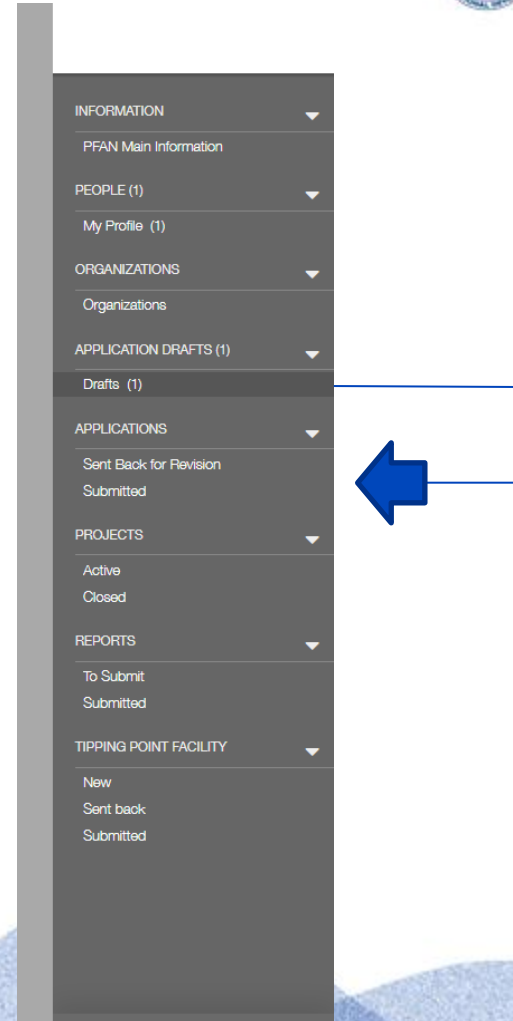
INFORMATION
PFAN Main Information
PEOPLE (1)
My Profile (1)
ORGANIZATIONS
Organizations
APPLICATION DRAFTS (1)
Drafts (1)
APPLICATIONS
Sent Back for Revision
Submitted
PROJECTS
Active
Closed
REPORTS
To Submit
Submitted
TIPPING POINT FACILITY
New
Sent back
Submitted